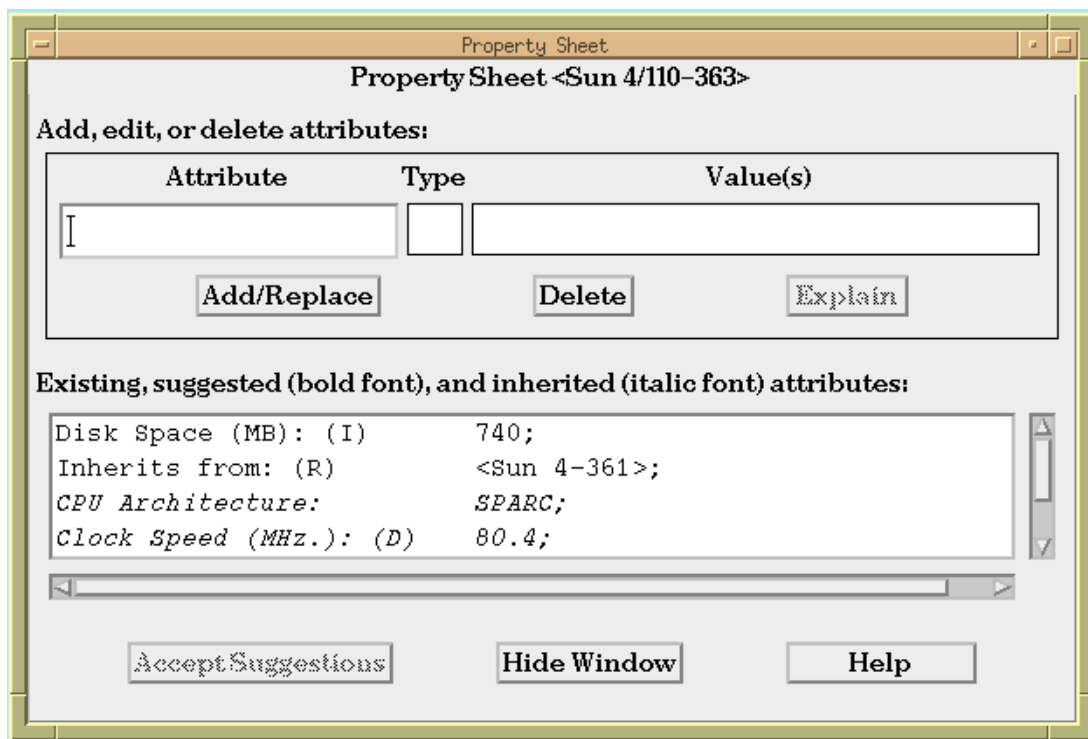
Property Sheet

Property Sheet <Sun 4/110-363>

Add, edit, or delete attributes:

Attribute Type Value(s)

Add/Replace Delete Explain

Existing, suggested (bold font), and inherited (italic font) attributes:

Disk Space (MB): (I) 740;
Inherits from: (R) <Sun 4-361>;
*CPU Architecture:* *SPARC;*
*Clock Speed (MHz.): (D)* *80.4;*

Accept Suggestions Hide Window Help